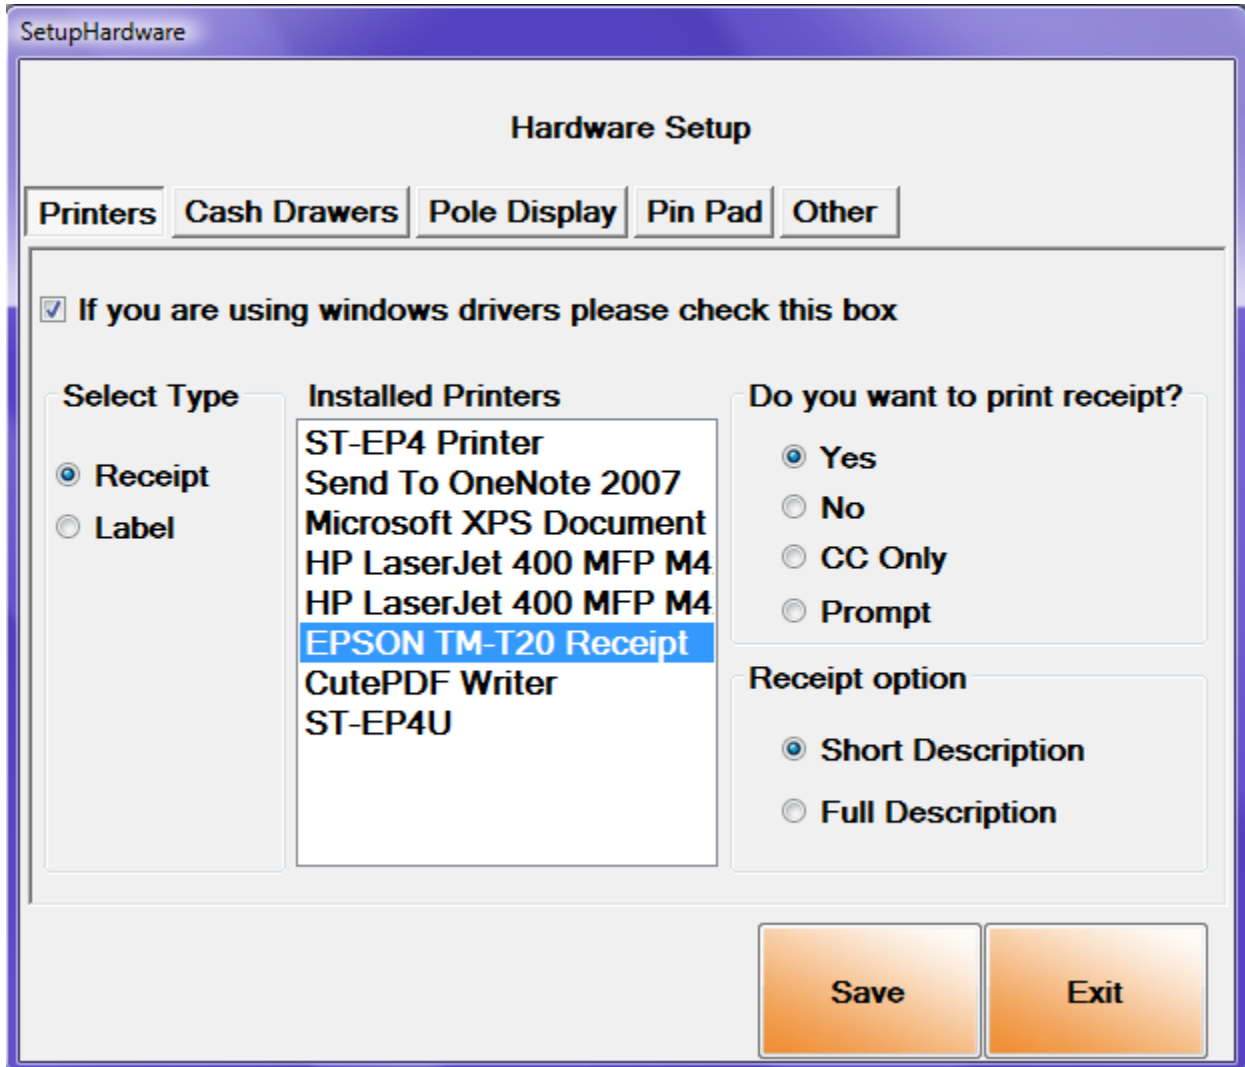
SetupHardware

Hardware Setup

Printers | Cash Drawers | Pole Display | Pin Pad | Other

If you are using windows drivers please check this box

Select Type

Receipt

Label

Installed Printers

ST-EP4 Printer
Send To OneNote 2007
Microsoft XPS Document
HP LaserJet 400 MFP M4
HP LaserJet 400 MFP M4
EPSON TM-T20 Receipt
CutePDF Writer
ST-EP4U

Do you want to print receipt?

Yes

No

CC Only

Prompt

Receipt option

Short Description

Full Description

Save

Exit